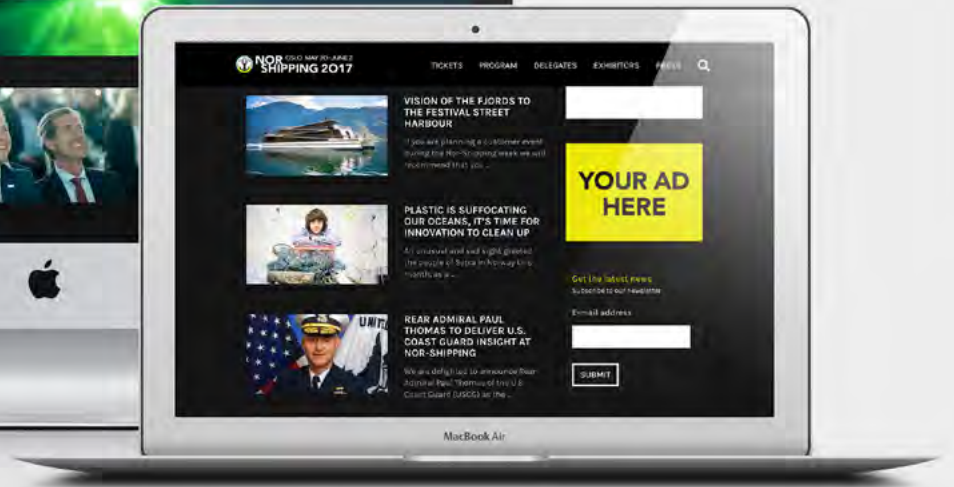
NOR SHIPPING 2017 OSLO MAY 30–JUNE 2

TICKETS PROGRAM DELEGATES EXHIBITORS PRESS

VISION OF THE FJORDS TO THE FESTIVAL STREET HARBOUR

If you are planning a customer event during the Nor-Shipping week we will recommend that you ...

PLASTIC IS SUFFOCATING OUR OCEANS, IT'S TIME FOR INNOVATION TO CLEAN UP

An unusual and sad sight greeted the people of Sotra in Norway two months ago ...

REAR ADMIRAL PAUL THOMAS TO DELIVER U.S. COAST GUARD INSIGHT AT NOR-SHIPPING

We are delighted to announce Rear Admiral Paul Thomas of the U.S. Coast Guard (USCG) as the ...

YOUR AD HERE

Get the latest news

Subscribe to our newsletter

Email address

SUBMIT

MacBook Air